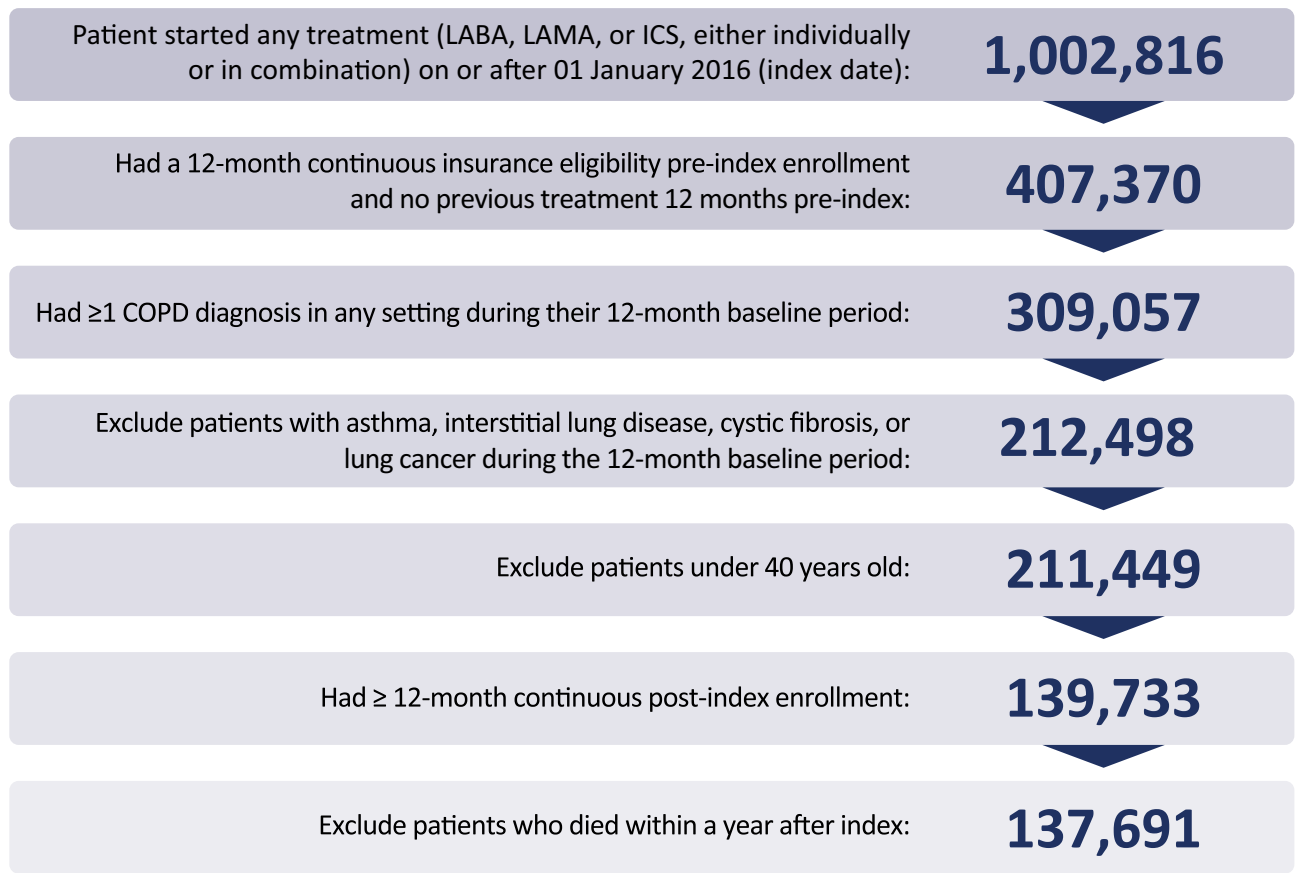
Patient started any treatment (LABA, LAMA, or ICS, either individually or in combination) on or after 01 January 2016 (index date):
1,002,816

Had a 12-month continuous insurance eligibility pre-index enrollment and no previous treatment 12 months pre-index:
407,370

Had ≥1 COPD diagnosis in any setting during their 12-month baseline period:
309,057

Exclude patients with asthma, interstitial lung disease, cystic fibrosis, or lung cancer during the 12-month baseline period:
212,498

Exclude patients under 40 years old:
211,449

Had ≥ 12-month continuous post-index enrollment:
139,733

Exclude patients who died within a year after index:
137,691